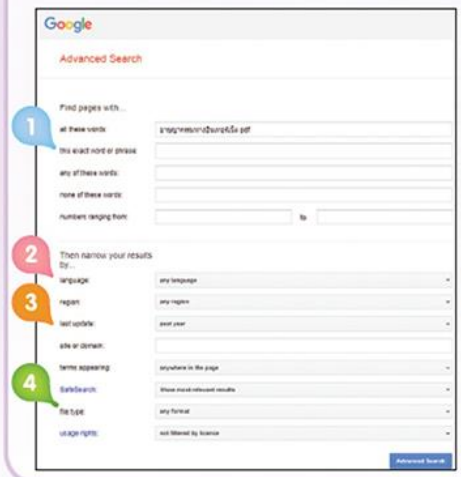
Google

Advanced Search

Find pages with...

1

all these words: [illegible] pdf

this exact word or phrase:

any of these words:

none of these words:

numbers ranging from: to

2

Then narrow your results by...

language: any language

3

region: any region

last update: past year

site or domain:

terms appearing: anywhere in the page

4

SafeSearch: Show most relevant results

file type: any format

usage rights: not filtered by licence

Advanced Search